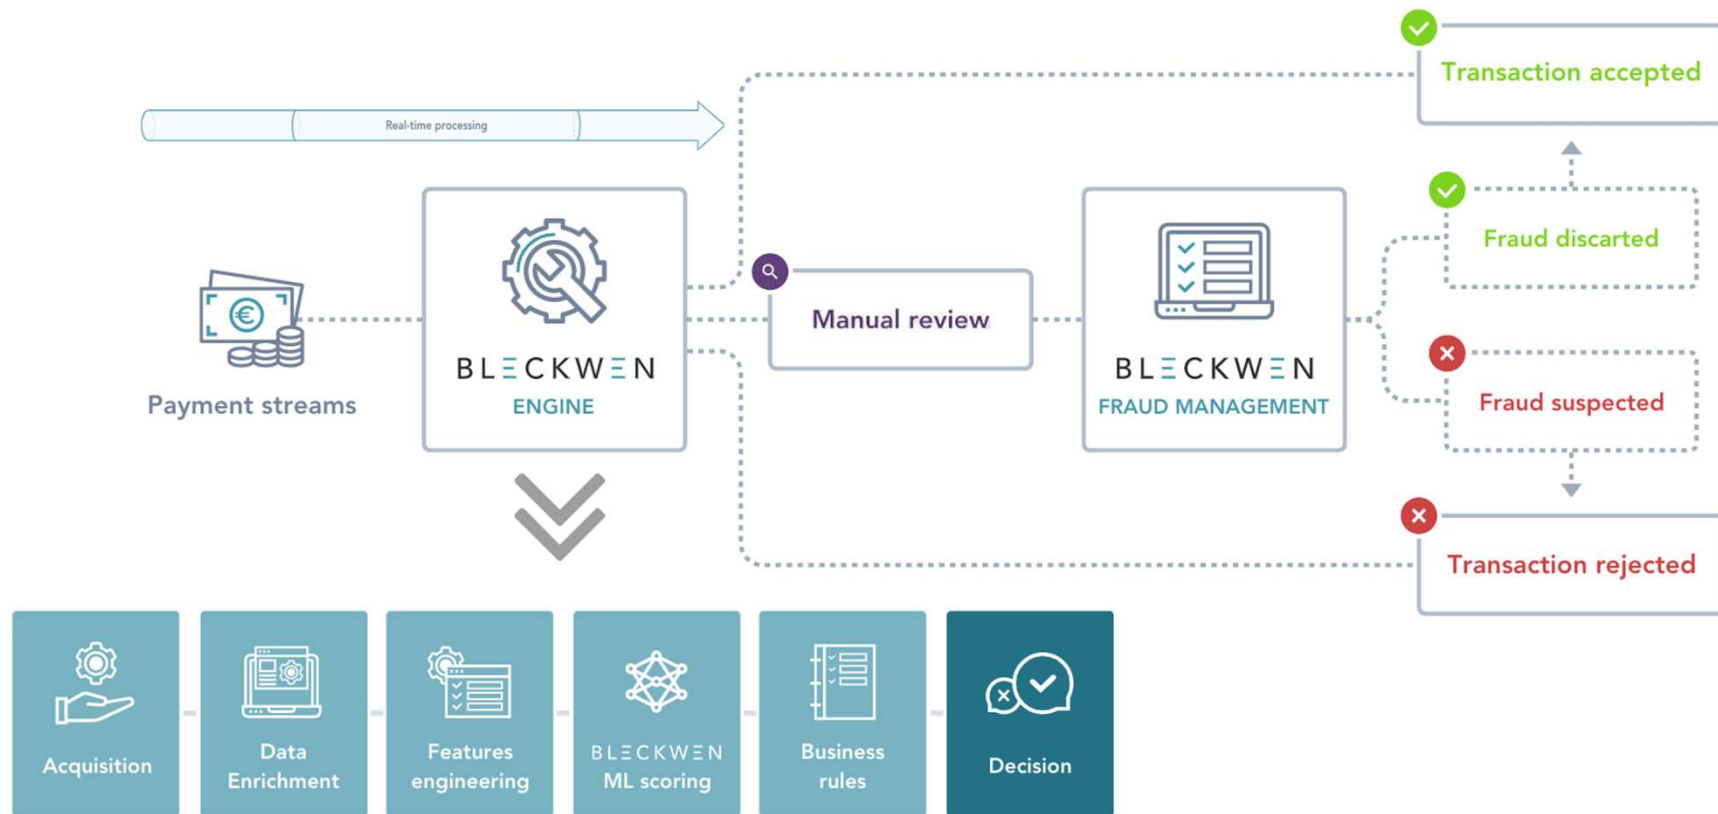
Real-time processing

Transaction accepted

Payment streams

BLECKWEN
ENGINE

Manual review

BLECKWEN
FRAUD MANAGEMENT

Fraud discarted

Fraud suspected

Transaction rejected

Acquisition

Data Enrichment

Features engineering

BLECKWEN ML scoring

Business rules

Decision